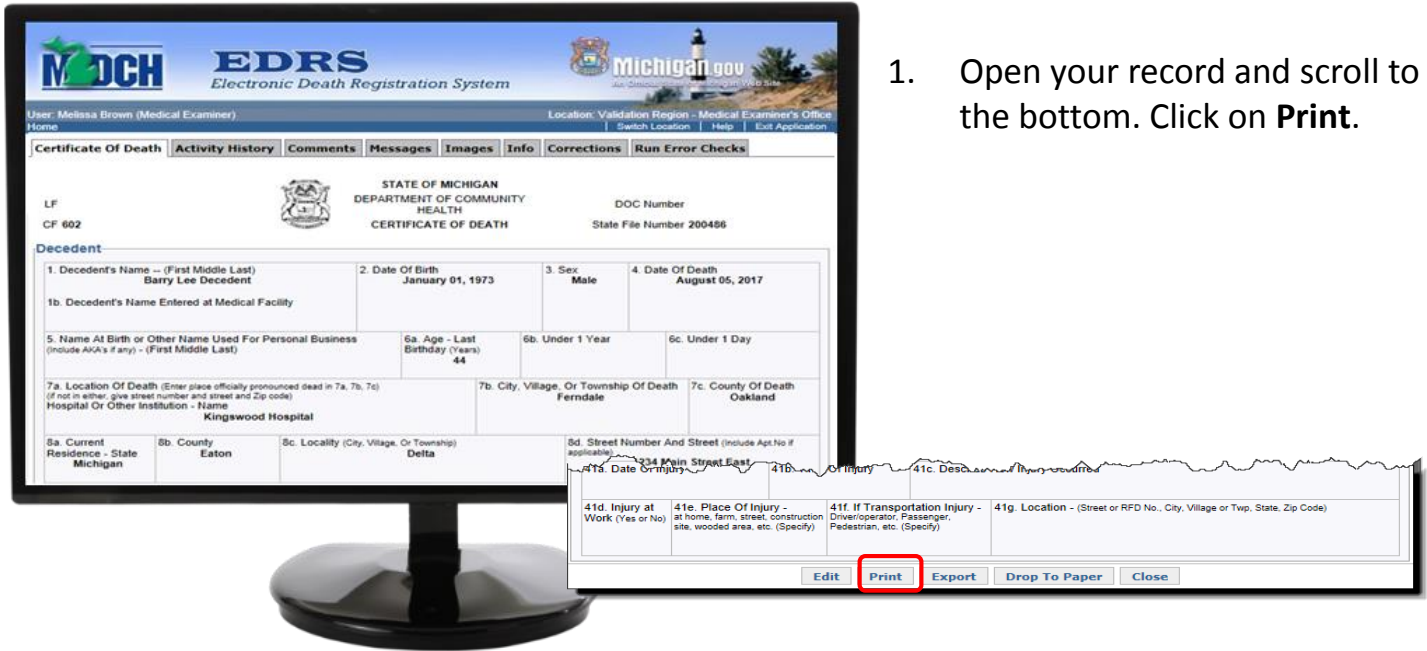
MDHHS

EDRS
Electronic Death Registration System

Michigan.gov

User: Melissa Brown (Medical Examiner)
Home

Location: Validation Region - Medical Examiner's Office
Switch Location | Help | Exit Application

Certificate Of Death | Activity History | Comments | Messages | Images | Info | Corrections | Run Error Checks

LF
CF 602

STATE OF MICHIGAN
DEPARTMENT OF COMMUNITY HEALTH
CERTIFICATE OF DEATH

DOC Number
State File Number 200486

Decedent

| 1. Decedent's Name -- (First Middle Last) Barry Lee Decedent 1b. Decedent's Name Entered at Medical Facility | 2. Date Of Birth January 01, 1973 | 3. Sex Male | 4. Date Of Death August 05, 2017 |
|---|---|---|---|

| 5. Name At Birth or Other Name Used For Personal Business (Include AKA's if any) - (First Middle Last) | 6a. Age - Last Birthday (Years) 44 | 6b. Under 1 Year | 6c. Under 1 Day |
|---|---|---|---|

| 7a. Location Of Death (Enter place officially pronounced dead in 7a, 7b, 7c) (if not in either, give street number and street and Zip code) Hospital Or Other Institution - Name Kingswood Hospital | 7b. City, Village, Or Township Of Death Ferndale | 7c. County Of Death Oakland |
|---|---|---|

| 8a. Current Residence - State Michigan | 8b. County Eaton | 8c. Locality (City, Village, Or Township) Delta | 8d. Street Number And Street (Include Apt.No if applicable) 1234 Main Street East |
|---|---|---|---|

41a. Date Of Injury | 41b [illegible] Of Injury | 41c. Desc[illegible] Injury Occurred

| 41d. Injury at Work (Yes or No) | 41e. Place Of Injury - at home, farm, street, construction site, wooded area, etc. (Specify) | 41f. If Transportation Injury - Driver/operator, Passenger, Pedestrian, etc. (Specify) | 41g. Location - (Street or RFD No., City, Village or Twp, State, Zip Code) |
|---|---|---|---|

Edit | Print | Export | Drop To Paper | Close

1. Open your record and scroll to the bottom. Click on **Print**.